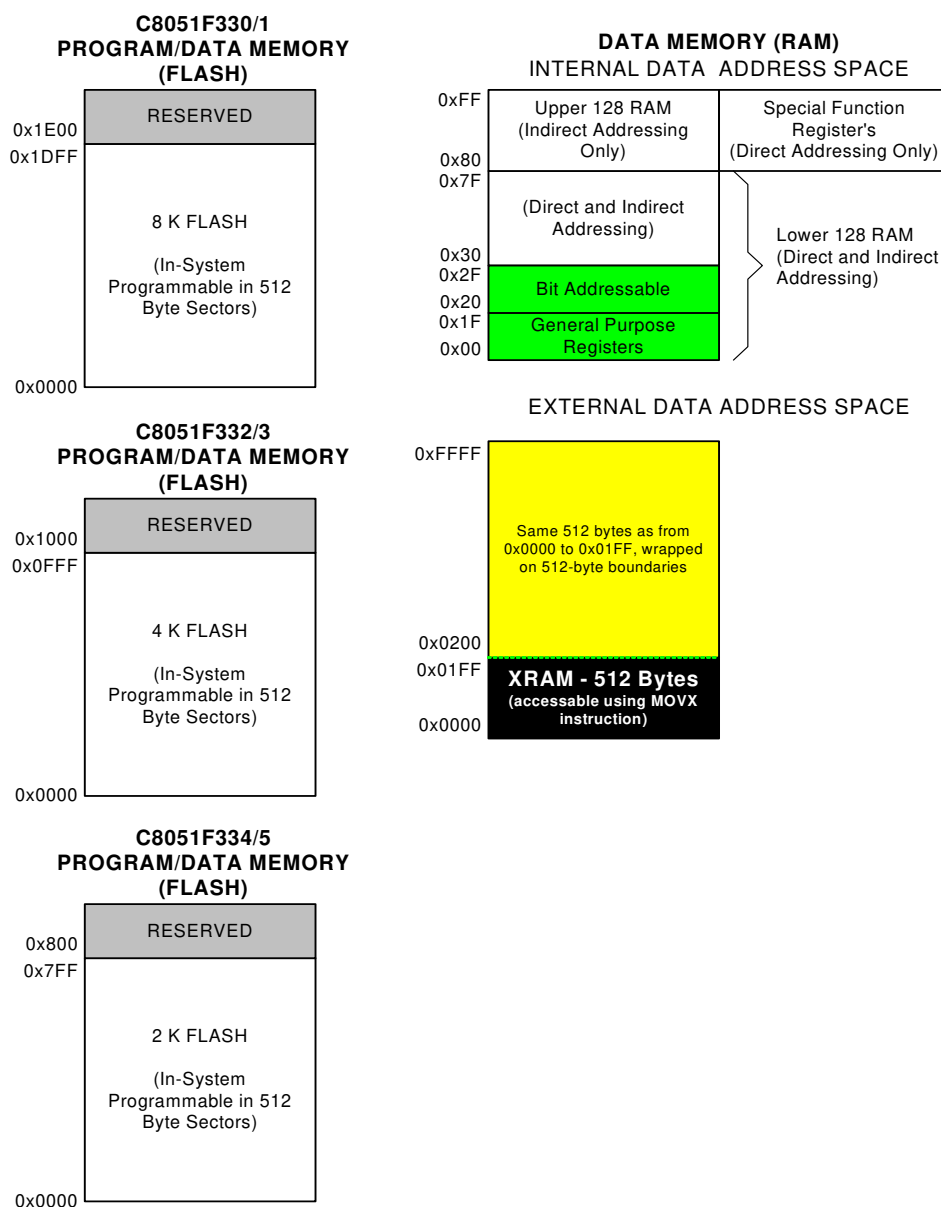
C8051F330/1
PROGRAM/DATA MEMORY
(FLASH)

0x1E00
RESERVED
0x1DFF

8 K FLASH

(In-System Programmable in 512 Byte Sectors)

0x0000

C8051F332/3
PROGRAM/DATA MEMORY
(FLASH)

0x1000
RESERVED
0x0FFF

4 K FLASH

(In-System Programmable in 512 Byte Sectors)

0x0000

C8051F334/5
PROGRAM/DATA MEMORY
(FLASH)

0x800
RESERVED
0x7FF

2 K FLASH

(In-System Programmable in 512 Byte Sectors)

0x0000

DATA MEMORY (RAM)
INTERNAL DATA ADDRESS SPACE

0xFF
Upper 128 RAM (Indirect Addressing Only)
0x80
Special Function Register's (Direct Addressing Only)
0x7F
(Direct and Indirect Addressing)
0x30
0x2F
Bit Addressable
0x20
0x1F
General Purpose Registers
0x00
Lower 128 RAM (Direct and Indirect Addressing)

EXTERNAL DATA ADDRESS SPACE

0xFFFF
Same 512 bytes as from 0x0000 to 0x01FF, wrapped on 512-byte boundaries
0x0200
0x01FF
XRAM - 512 Bytes
(accessable using MOVX instruction)
0x0000